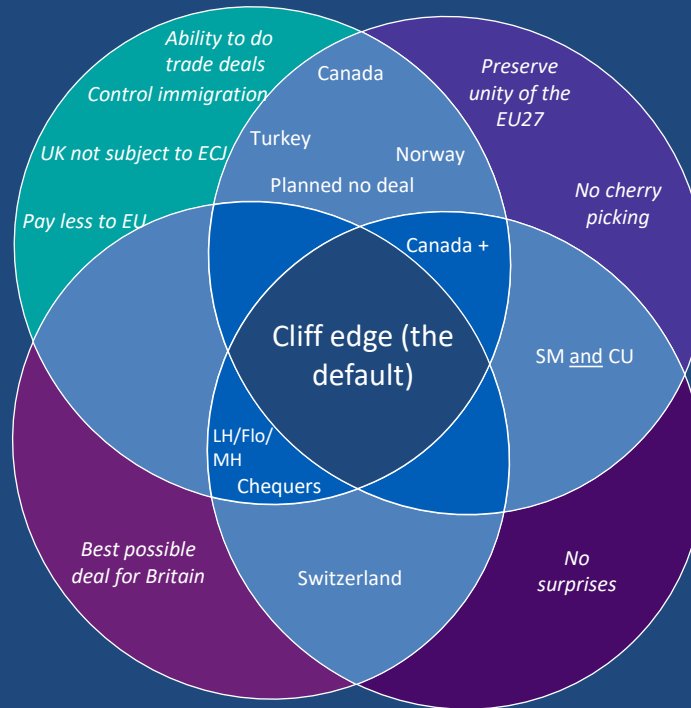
Ability to do trade deals
Control immigration
UK not subject to ECJ
Pay less to EU

Preserve unity of the EU27

No cherry picking

Canada
Turkey
Norway
Planned no deal

Canada +

Cliff edge (the default)

SM and CU

LH/Flo/ MH
Chequers

Best possible deal for Britain

Switzerland

No surprises